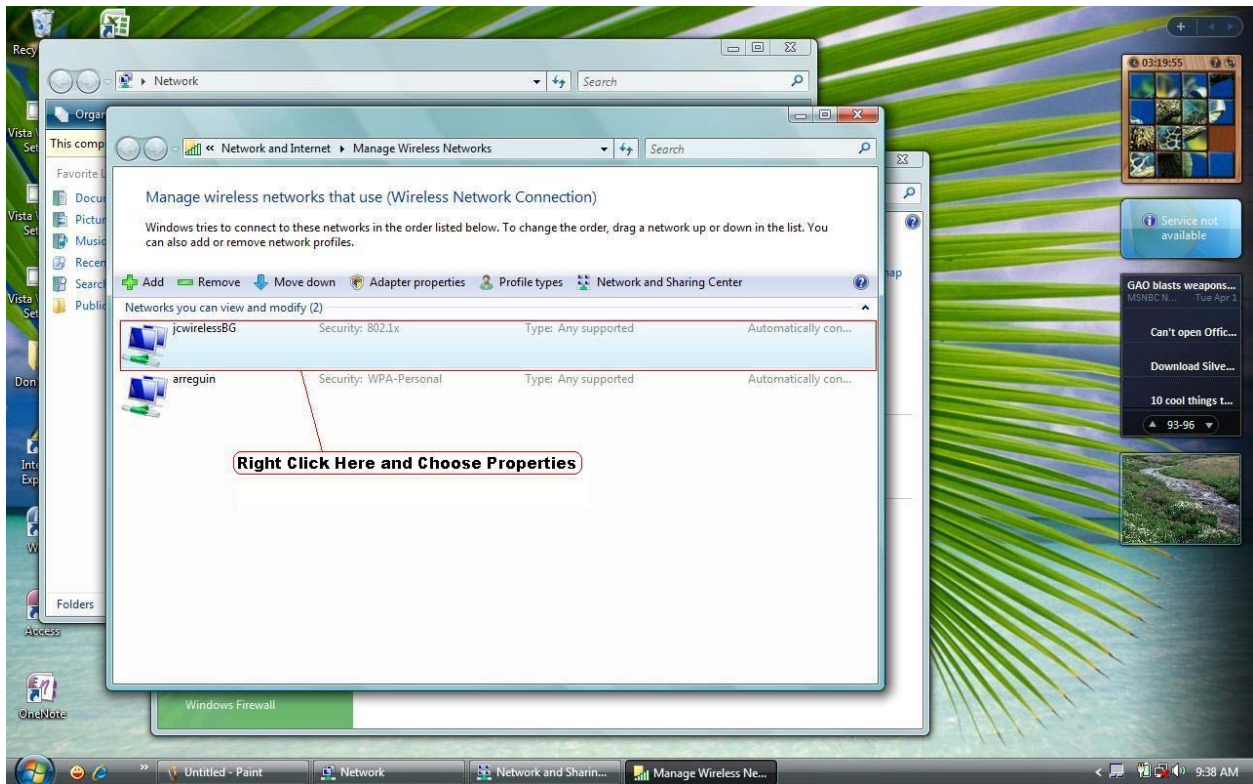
Recy

Network

Search

Organ

This comp

Favorite L

Docu

Pictur

Music

Recen

Searc

Public

Folders

Vista Set

Vista Set

Vista Set

Don

Inte Exp

W

Access

OneNote

« Network and Internet ▸ Manage Wireless Networks

Search

Manage wireless networks that use (Wireless Network Connection)

Windows tries to connect to these networks in the order listed below. To change the order, drag a network up or down in the list. You can also add or remove network profiles.

Add Remove Move down Adapter properties Profile types Network and Sharing Center

Networks you can view and modify (2)

| | | | |
|---|---|---|---|
| jcwirelessBG | Security: 802.1x | Type: Any supported | Automatically con... |
| arreguin | Security: WPA-Personal | Type: Any supported | Automatically con... |

Right Click Here and Choose Properties

nap

Windows Firewall

03:19:55

Service not available

GAO blasts weapons...
MSNBC N... Tue Apr 1

Can't open Offic...

Download Silve...

10 cool things t...

93-96

Untitled - Paint

Network

Network and Sharin...

Manage Wireless Ne...

9:38 AM